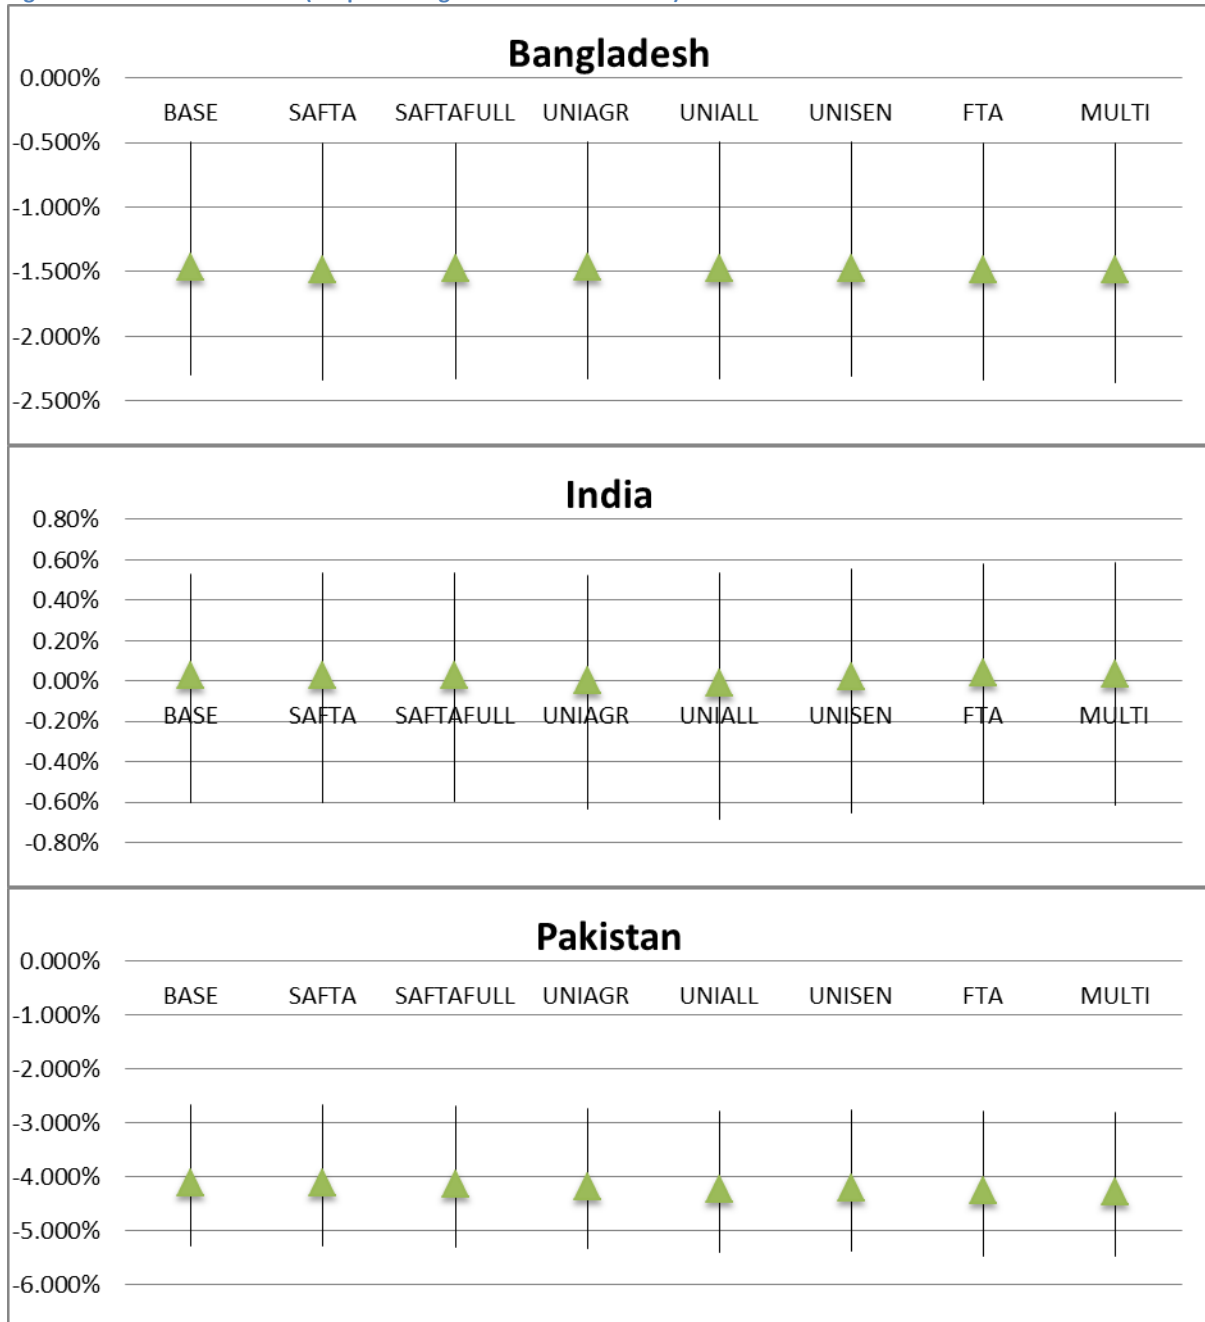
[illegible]

Bangladesh

0.000%
-0.500%
-1.000%
-1.500%
-2.000%
-2.500%

BASE SAFTA SAFTAFULL UNIAGR UNIALL UNISEN FTA MULTI

India

0.80%
0.60%
0.40%
0.20%
0.00%
-0.20%
-0.40%
-0.60%
-0.80%

BASE SAFTA SAFTAFULL UNIAGR UNIALL UNISEN FTA MULTI

Pakistan

0.000%
-1.000%
-2.000%
-3.000%
-4.000%
-5.000%
-6.000%

BASE SAFTA SAFTAFULL UNIAGR UNIALL UNISEN FTA MULTI